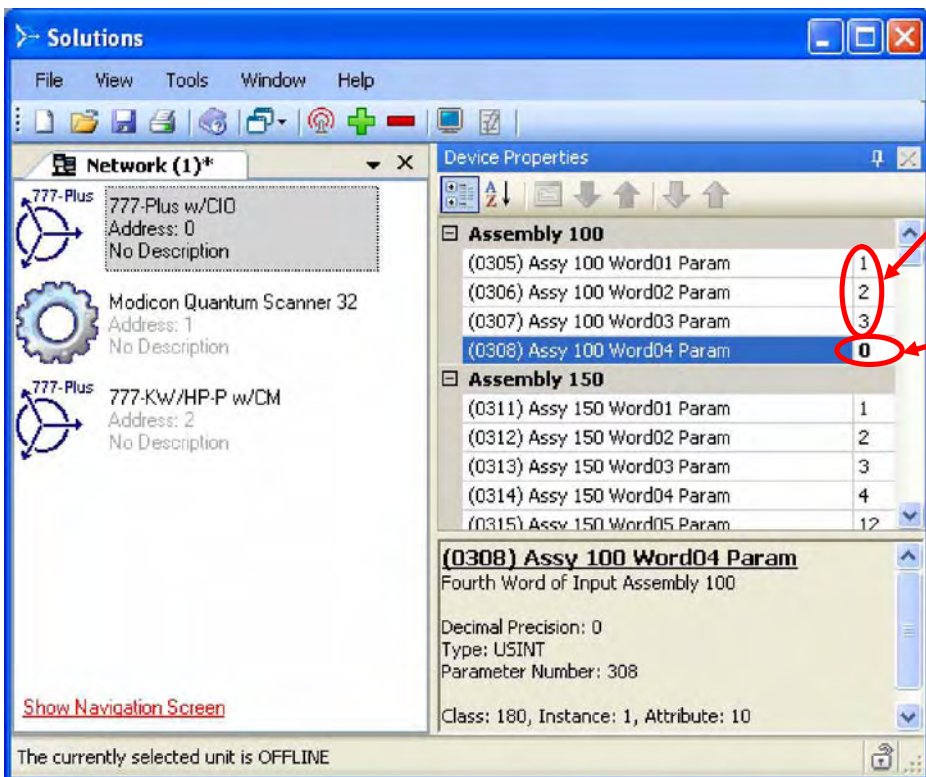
Solutions

File View Tools Window Help

Network (1)*

777-Plus
777-Plus w/CIO
Address: 0
No Description

Modicon Quantum Scanner 32
Address: 1
No Description

777-Plus
777-KW/HP-P w/CM
Address: 2
No Description

Show Navigation Screen

Device Properties

| Assembly 100 | |
|---|---|
| (0305) Assy 100 Word01 Param | 1 |
| (0306) Assy 100 Word02 Param | 2 |
| (0307) Assy 100 Word03 Param | 3 |
| (0308) Assy 100 Word04 Param | 0 |
| **Assembly 150** | |
| (0311) Assy 150 Word01 Param | 1 |
| (0312) Assy 150 Word02 Param | 2 |
| (0313) Assy 150 Word03 Param | 3 |
| (0314) Assy 150 Word04 Param | 4 |
| (0315) Assy 150 Word05 Param | 12 |

(0308) Assy 100 Word04 Param
Fourth Word of Input Assembly 100

Decimal Precision: 0
Type: USINT
Parameter Number: 308

Class: 180, Instance: 1, Attribute: 10

The currently selected unit is OFFLINE